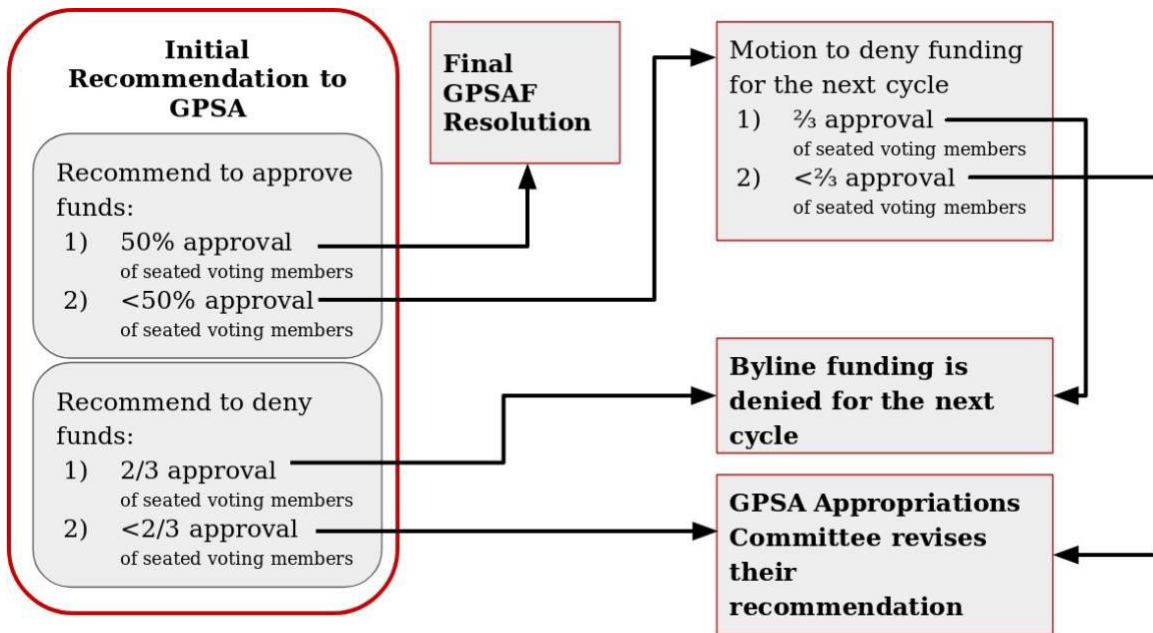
Initial Recommendation to GPSA

Recommend to approve funds:
1) 50% approval
of seated voting members
2) <50% approval
of seated voting members

Recommend to deny funds:
1) 2/3 approval
of seated voting members
2) <2/3 approval
of seated voting members

Final GPSAF Resolution

Motion to deny funding for the next cycle
1) ⅔ approval
of seated voting members
2) <⅔ approval
of seated voting members

Byline funding is denied for the next cycle

GPSA Appropriations Committee revises their recommendation